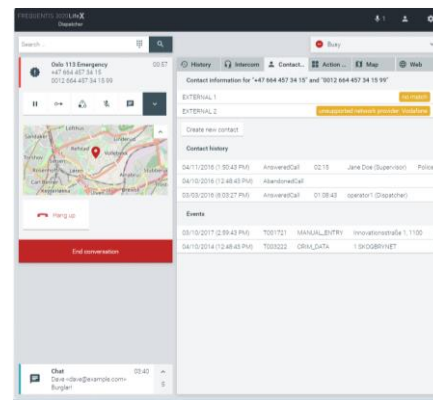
FREQUENTIS 3020 LifeX
Dispatcher

Search

Oslo 113 Emergency
+47 664 457 34 15
0012 664 457 34 15 99
00:57

Hang up

End conversation

Chat
Dave <dave@example.com>
Burgler!
00:40

Busy

History Intercom Contact... Action ... Map Web

Contact information for "+47 664 457 34 15" and "0012 664 457 34 15 99"

EXTERNAL 1 no match
EXTERNAL 2 unsupported network provider Vodafone

Create new contact

Contact history

| | | | | |
|---|---|---|---|---|
| 04/11/2016 (1:50:43 PM) | AnsweredCall | 02:15 | Jane Doe (Supervisor) | Police |
| 04/10/2016 (12:48:43 PM) | AbandonedCall | | | |
| 03/03/2016 (6:03:27 PM) | AnsweredCall | 01:08:43 | operator1 (Dispatcher) | |

Events

| | | | |
|---|---|---|---|
| 03/10/2017 (2:59:43 PM) | T001721 | MANUAL_ENTRY | Innovationsstraße 1, 1100 |
| 04/10/2014 (12:48:45 PM) | T003222 | CRM_DATA | 1 SKOGBRYNET |